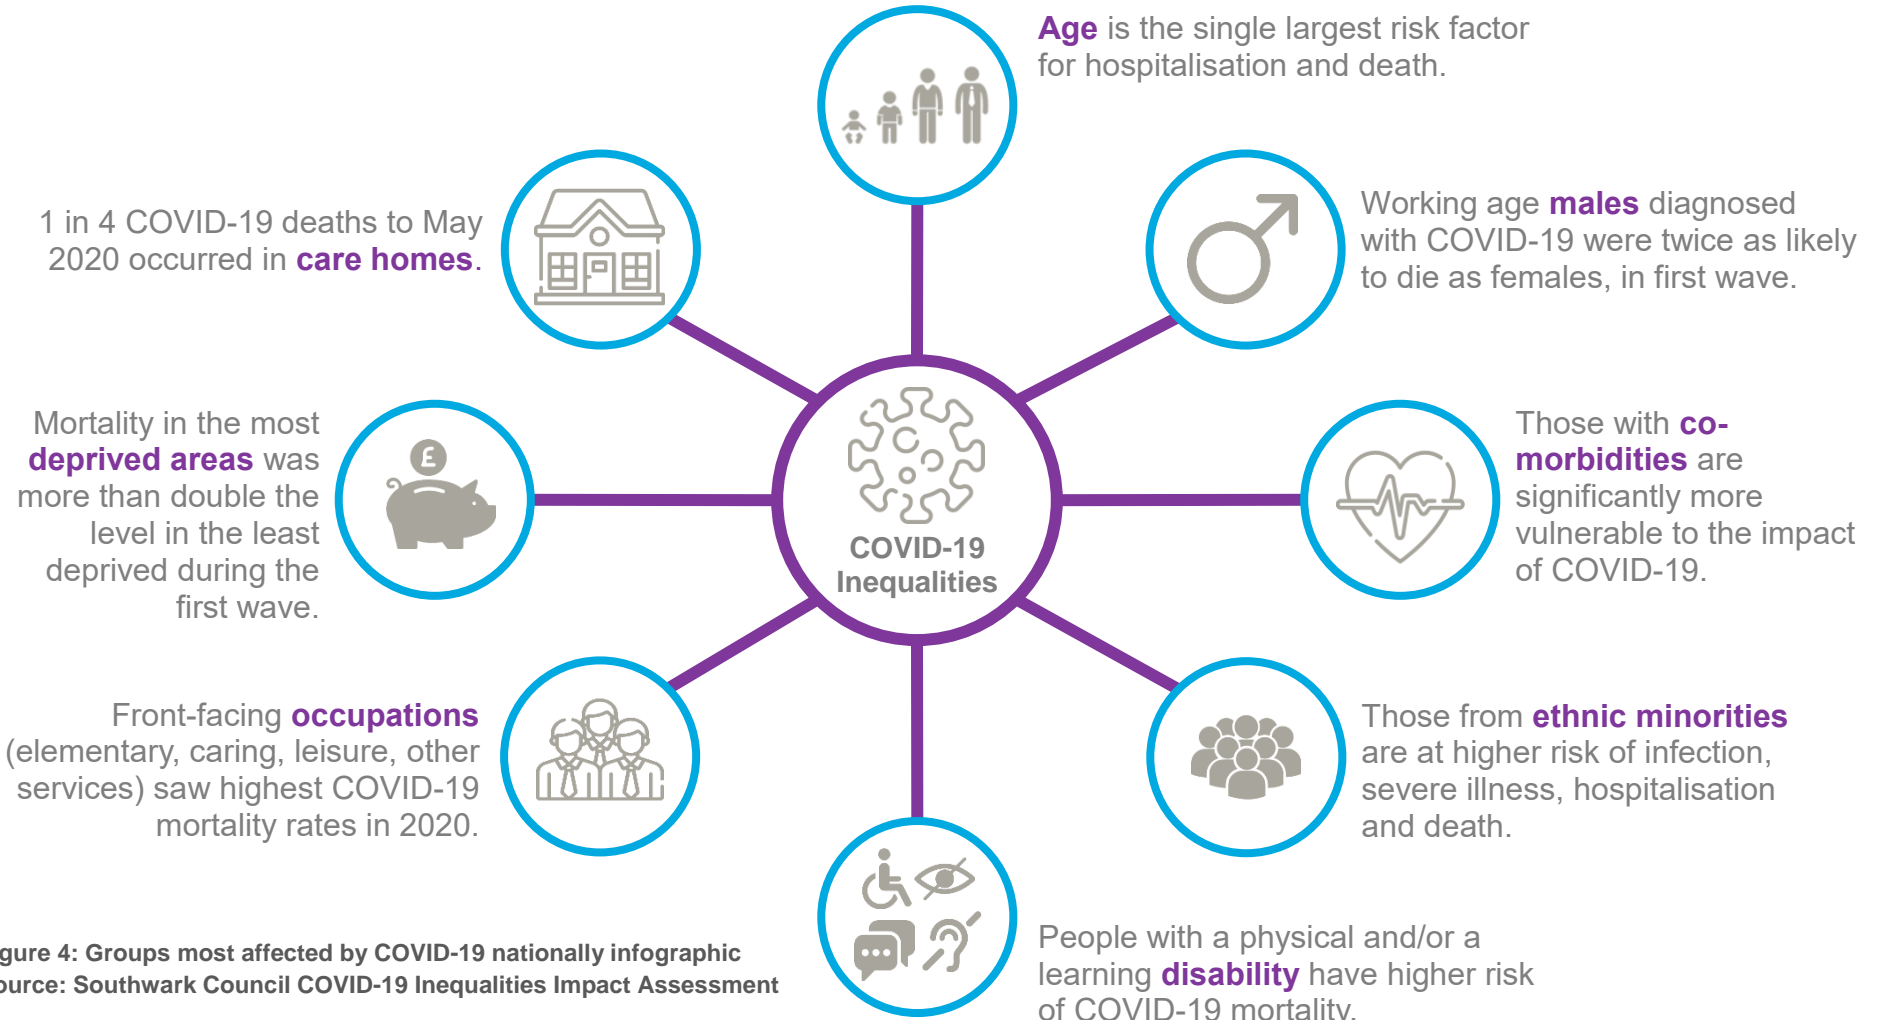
Age is the single largest risk factor for hospitalisation and death.

1 in 4 COVID-19 deaths to May 2020 occurred in care homes.

Working age males diagnosed with COVID-19 were twice as likely to die as females, in first wave.

Mortality in the most deprived areas was more than double the level in the least deprived during the first wave.

£

COVID-19 Inequalities

Those with co-morbidities are significantly more vulnerable to the impact of COVID-19.

Front-facing occupations (elementary, caring, leisure, other services) saw highest COVID-19 mortality rates in 2020.

Those from ethnic minorities are at higher risk of infection, severe illness, hospitalisation and death.

gure 4: Groups most affected by COVID-19 nationally infographic
urce: Southwark Council COVID-19 Inequalities Impact Assessment

People with a physical and/or a learning disability have higher risk of COVID-19 mortality.